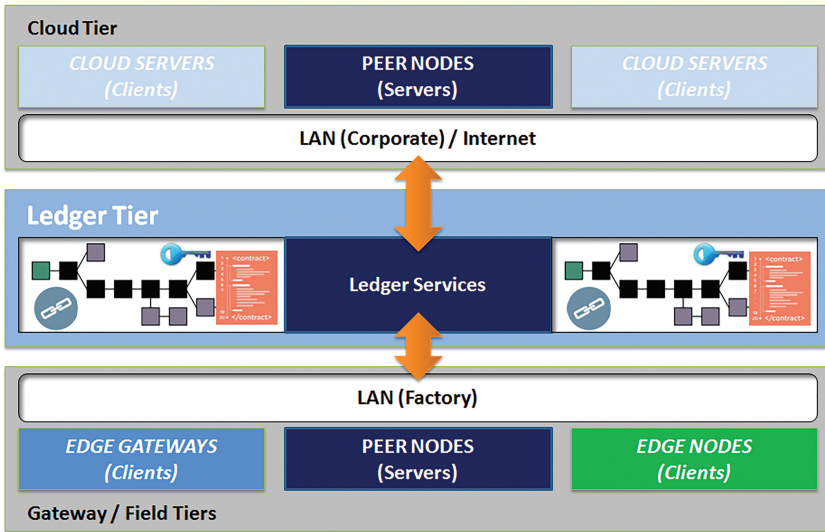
Cloud Tier

CLOUD SERVERS
(Clients)

PEER NODES
(Servers)

CLOUD SERVERS
(Clients)

LAN (Corporate) / Internet

Ledger Tier

<contract>
</contract>

Ledger Services

<contract>
</contract>

LAN (Factory)

EDGE GATEWAYS
(Clients)

PEER NODES
(Servers)

EDGE NODES
(Clients)

Gateway / Field Tiers